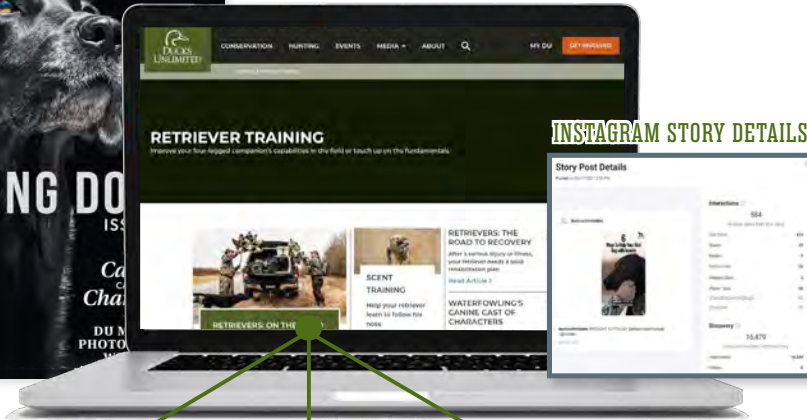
NG DO
ISS
Ca
Cha
DU M
PHOTO

DUCKS UNLIMITED
CONSERVATION HUNTING EVENTS MEDIA ABOUT
MY DU GET INVOLVED

RETRIEVER TRAINING
Improve your four-legged companion's capabilities in the field or touch up on the fundamentals

RETRIEVERS: ON TH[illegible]

SCENT TRAINING
Help your retriever learn to follow his nose

RETRIEVERS: THE ROAD TO RECOVERY
After a serious injury or illness, your retriever needs a solid rehabilitation plan
Read Article >

WATERFOWLING'S CANINE CAST OF CHARACTERS

INSTAGRAM STORY DETAILS

Story Post Details

Interactions
564

Discovery
16,879